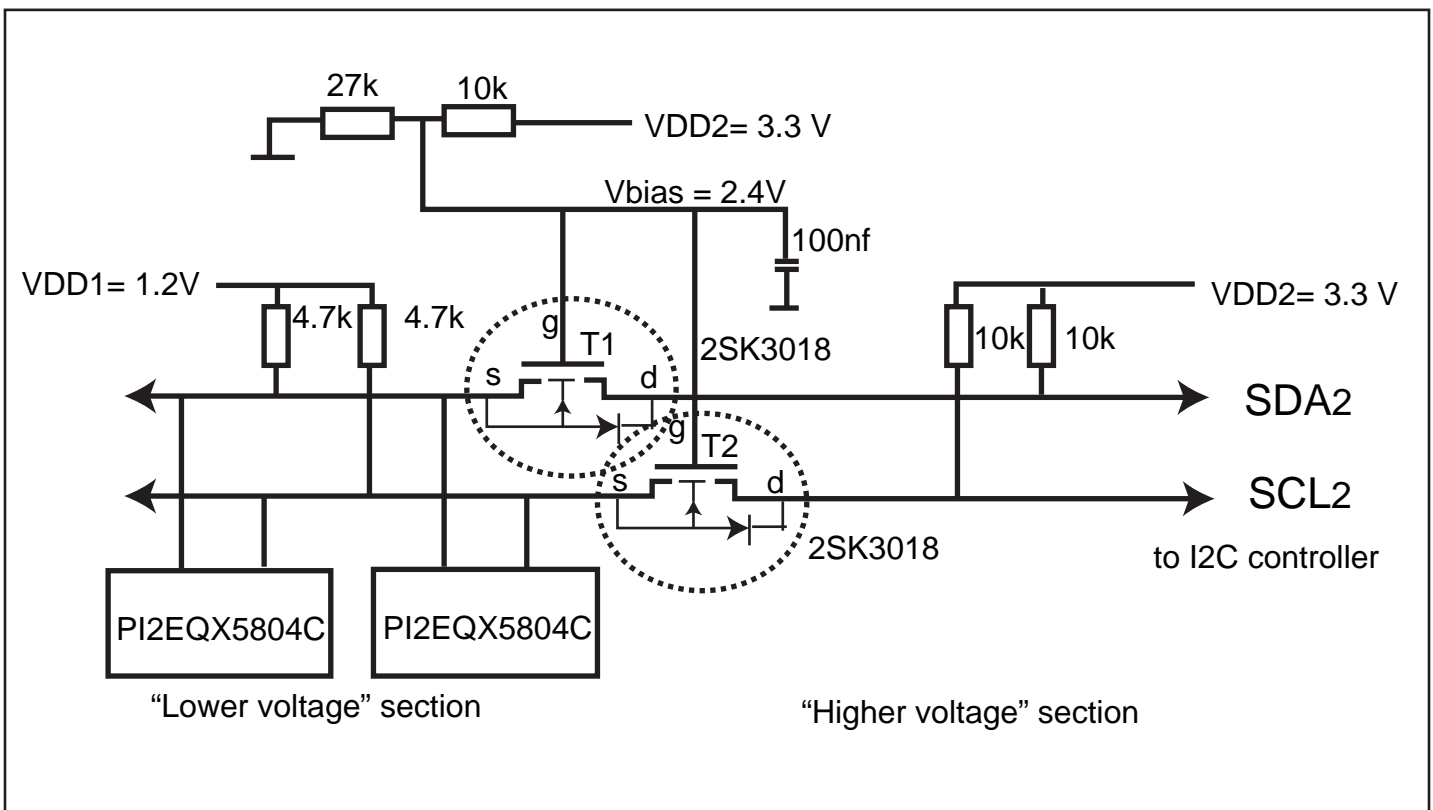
27k
10k
VDD2= 3.3 V
Vbias = 2.4V
100nf
VDD1= 1.2V
4.7k
4.7k
g
T1
2SK3018
VDD2= 3.3 V
10k
10k
s
d
SDA2
g
T2
s
d
SCL2
2SK3018
to I2C controller
PI2EQX5804C
PI2EQX5804C
"Lower voltage" section
"Higher voltage" section